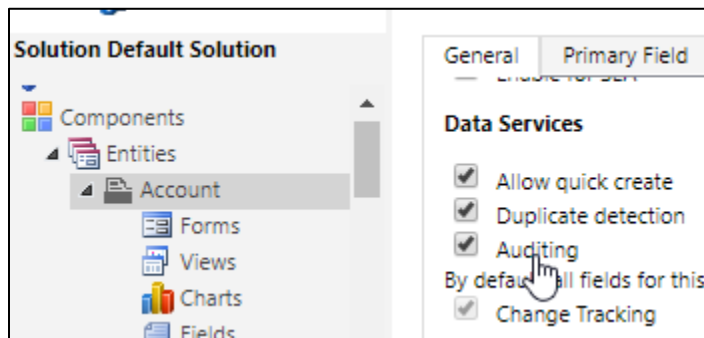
Solution Default Solution

Components
Entities
Account
Forms
Views
Charts
Fields

General
Primary Field

Data Services

Allow quick create
Duplicate detection
Auditing
By defau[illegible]ll fields for this
Change Tracking